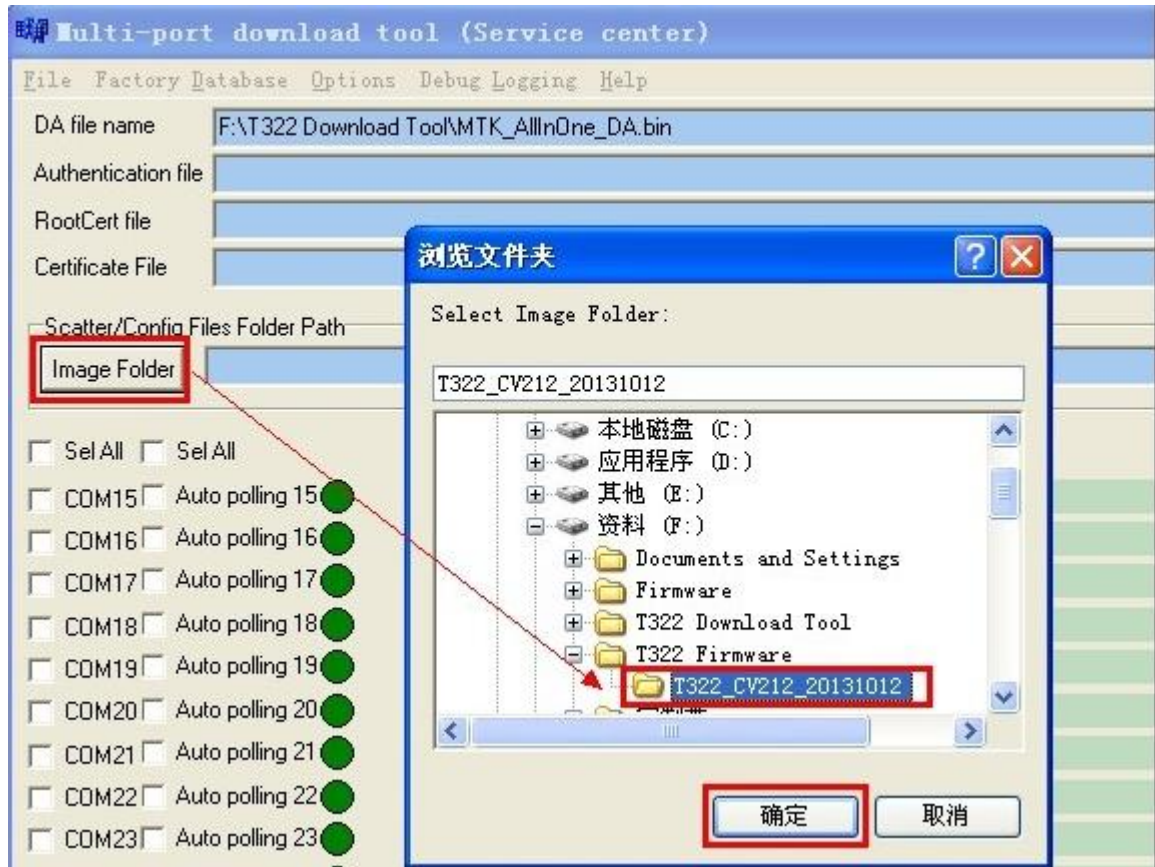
Multi-port download tool (Service center)

File Factory Database Options Debug Logging Help

DA file name F:\T322 Download Tool\MTK_AllInOne_DA.bin

Authentication file

RootCert file

Certificate File

Scatter/Config Files Folder Path

Image Folder

Sel All Sel All

COM15 Auto polling 15

COM16 Auto polling 16

COM17 Auto polling 17

COM18 Auto polling 18

COM19 Auto polling 19

COM20 Auto polling 20

COM21 Auto polling 21

COM22 Auto polling 22

COM23 Auto polling 23

浏览文件夹

Select Image Folder:

T322_CV212_20131012

本地磁盘 (C:)
应用程序 (D:)
其他 (E:)
资料 (F:)
Documents and Settings
Firmware
T322 Download Tool
T322 Firmware
T322_CV212_20131012
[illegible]

确定 取消